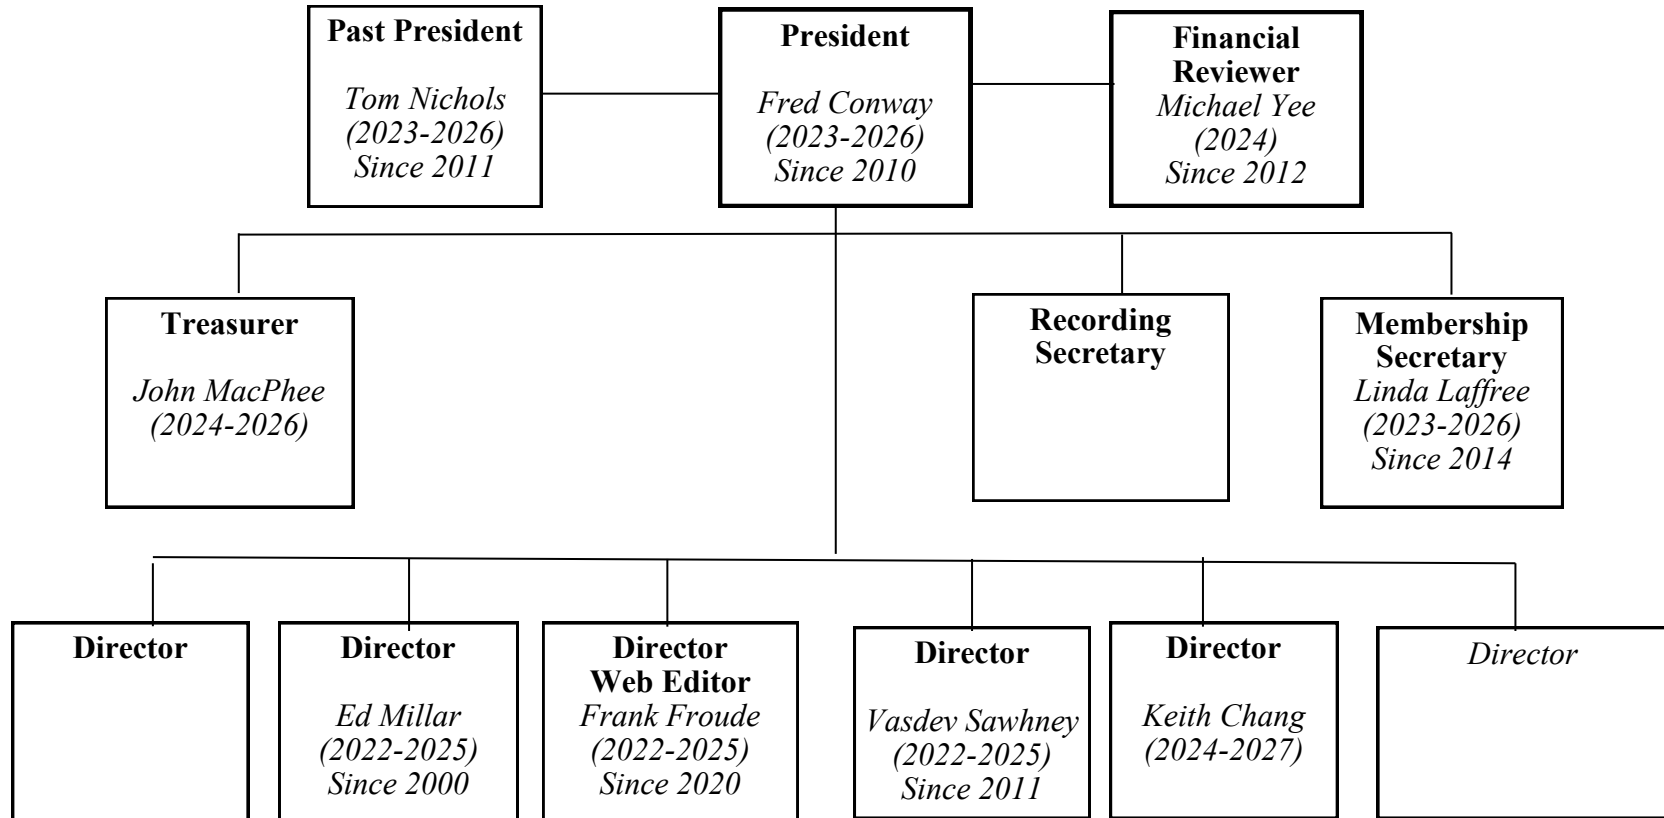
Past President

Tom Nichols
(2023-2026)
Since 2011

President

Fred Conway
(2023-2026)
Since 2010

Financial Reviewer
Michael Yee
(2024)
Since 2012

Treasurer

John MacPhee
(2024-2026)

Recording Secretary

Membership Secretary
Linda Laffree
(2023-2026)
Since 2014

Director

Director

Ed Millar
(2022-2025)
Since 2000

Director
Web Editor
Frank Froude
(2022-2025)
Since 2020

Director

Vasdev Sawhney
(2022-2025)
Since 2011

Director

Keith Chang
(2024-2027)

Director